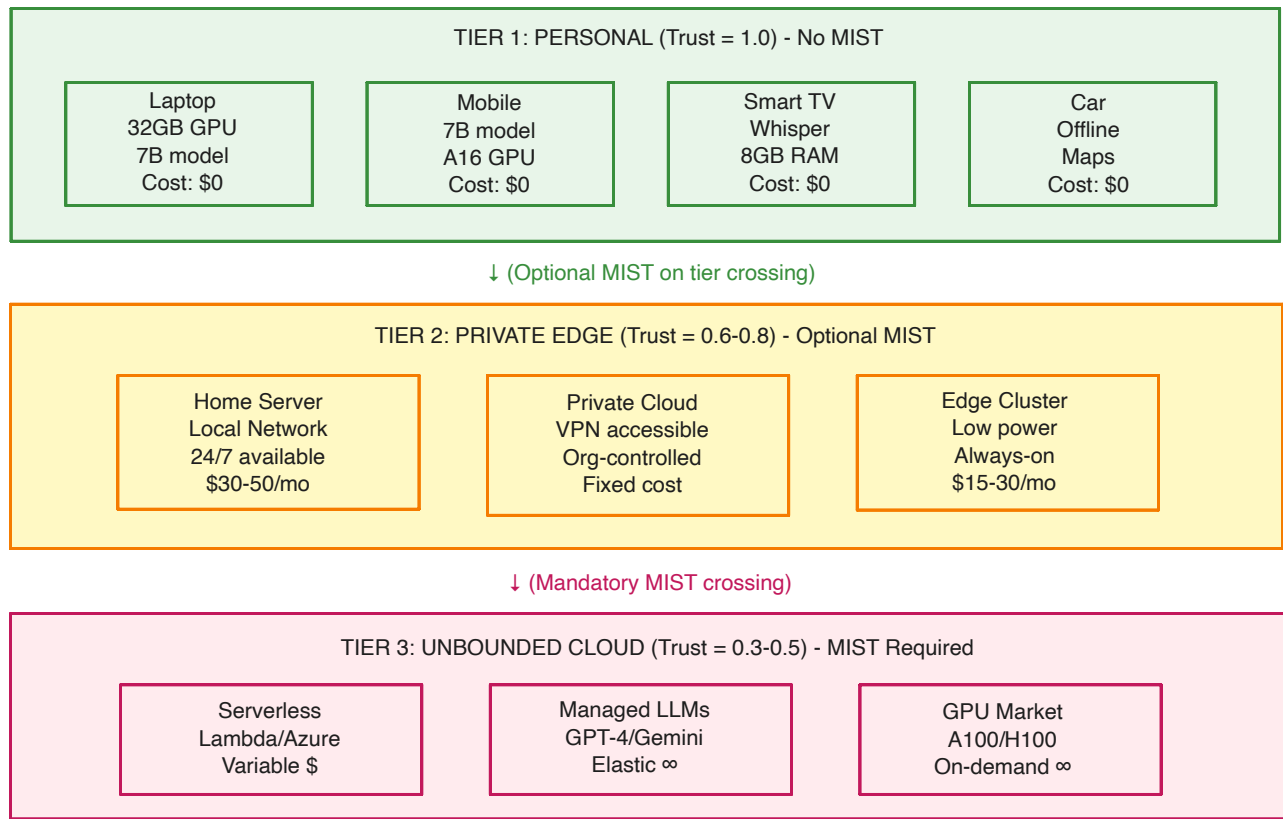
TIER 1: PERSONAL (Trust = 1.0) - No MIST

Laptop
32GB GPU
7B model
Cost: \$0

Mobile
7B model
A16 GPU
Cost: \$0

Smart TV
Whisper
8GB RAM
Cost: \$0

Car
Offline
Maps
Cost: \$0

↓ (Optional MIST on tier crossing)

TIER 2: PRIVATE EDGE (Trust = 0.6-0.8) - Optional MIST

Home Server
Local Network
24/7 available
\$30-50/mo

Private Cloud
VPN accessible
Org-controlled
Fixed cost

Edge Cluster
Low power
Always-on
\$15-30/mo

↓ (Mandatory MIST crossing)

TIER 3: UNBOUNDED CLOUD (Trust = 0.3-0.5) - MIST Required

Serverless
Lambda/Azure
Variable \$

Managed LLMs
GPT-4/Gemini
Elastic ∞

GPU Market
A100/H100
On-demand ∞